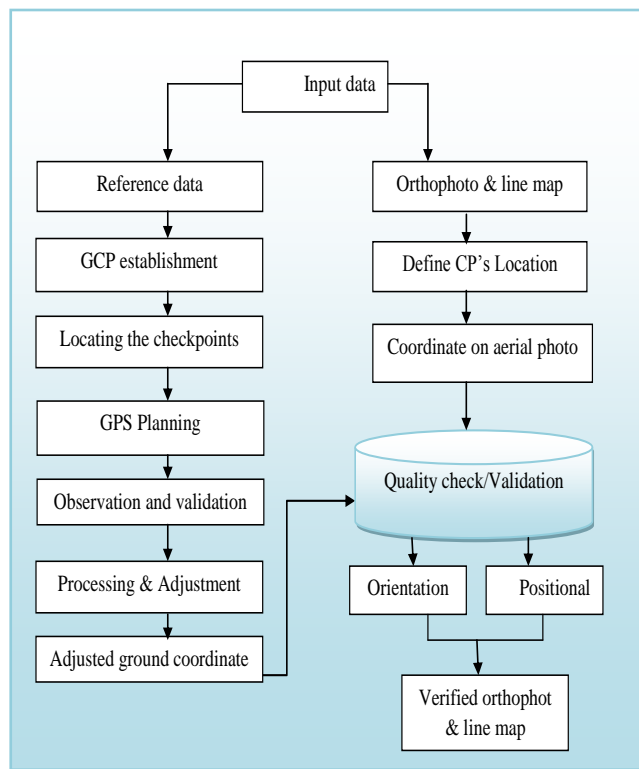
Input data

Reference data

GCP establishment

Locating the checkpoints

GPS Planning

Observation and validation

Processing & Adjustment

Adjusted ground coordinate

Orthophoto & line map

Define CP’s Location

Coordinate on aerial photo

Quality check/Validation

Orientation

Positional

Verified orthophot & line map